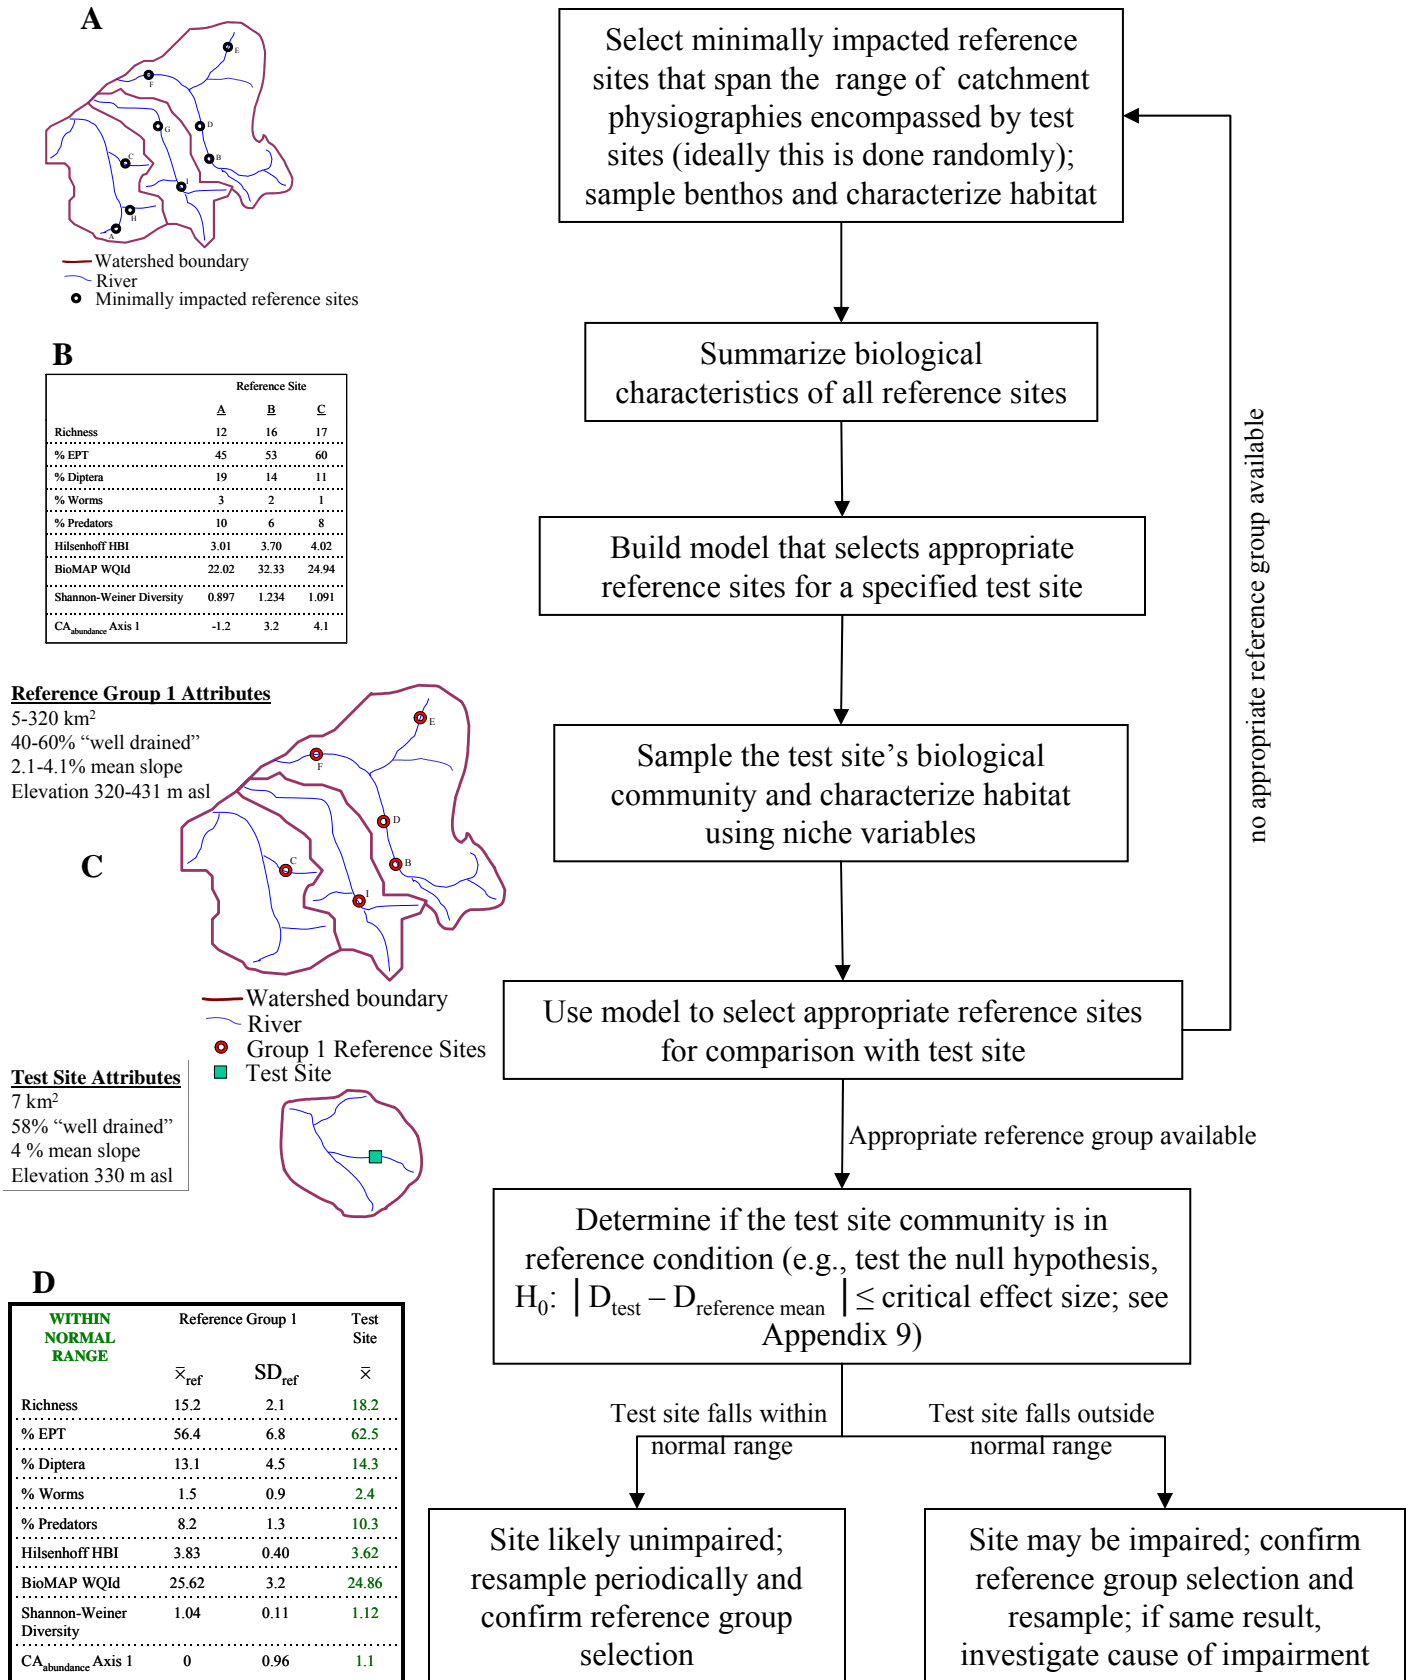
A

E
F
G
D
C
B
I
H
A

Watershed boundary
River
Minimally impacted reference sites

B

| | Reference Site | | |
|---|---|---|---|
| | A | B | C |
| Richness | 12 | 16 | 17 |
| % EPT | 45 | 53 | 60 |
| % Diptera | 19 | 14 | 11 |
| % Worms | 3 | 2 | 1 |
| % Predators | 10 | 6 | 8 |
| Hilsenhoff HBI | 3.01 | 3.70 | 4.02 |
| BioMAP WQId | 22.02 | 32.33 | 24.94 |
| Shannon-Weiner Diversity | 0.897 | 1.234 | 1.091 |
| CA$_{abundance}$ Axis 1 | -1.2 | 3.2 | 4.1 |

Reference Group 1 Attributes
5-320 km$^2$
40-60% "well drained"
2.1-4.1% mean slope
Elevation 320-431 m asl

C

E
F
D
C
B
I

Watershed boundary
River
Group 1 Reference Sites
Test Site

Test Site Attributes
7 km$^2$
58% "well drained"
4 % mean slope
Elevation 330 m asl

D

| WITHIN NORMAL RANGE | Reference Group 1 | | Test Site |
|---|---|---|---|
| | $\bar{x}_{ref}$ | SD$_{ref}$ | $\bar{x}$ |
| Richness | 15.2 | 2.1 | 18.2 |
| % EPT | 56.4 | 6.8 | 62.5 |
| % Diptera | 13.1 | 4.5 | 14.3 |
| % Worms | 1.5 | 0.9 | 2.4 |
| % Predators | 8.2 | 1.3 | 10.3 |
| Hilsenhoff HBI | 3.83 | 0.40 | 3.62 |
| BioMAP WQId | 25.62 | 3.2 | 24.86 |
| Shannon-Weiner Diversity | 1.04 | 0.11 | 1.12 |
| CA$_{abundance}$ Axis 1 | 0 | 0.96 | 1.1 |

Select minimally impacted reference sites that span the range of catchment physiographies encompassed by test sites (ideally this is done randomly); sample benthos and characterize habitat

Summarize biological characteristics of all reference sites

Build model that selects appropriate reference sites for a specified test site

Sample the test site's biological community and characterize habitat using niche variables

Use model to select appropriate reference sites for comparison with test site

no appropriate reference group available

Appropriate reference group available

Determine if the test site community is in reference condition (e.g., test the null hypothesis, H$_0$: $|D_{test} - D_{reference\ mean}| \leq$ critical effect size; see Appendix 9)

Test site falls within normal range

Test site falls outside normal range

Site likely unimpaired; resample periodically and confirm reference group selection

Site may be impaired; confirm reference group selection and resample; if same result, investigate cause of impairment